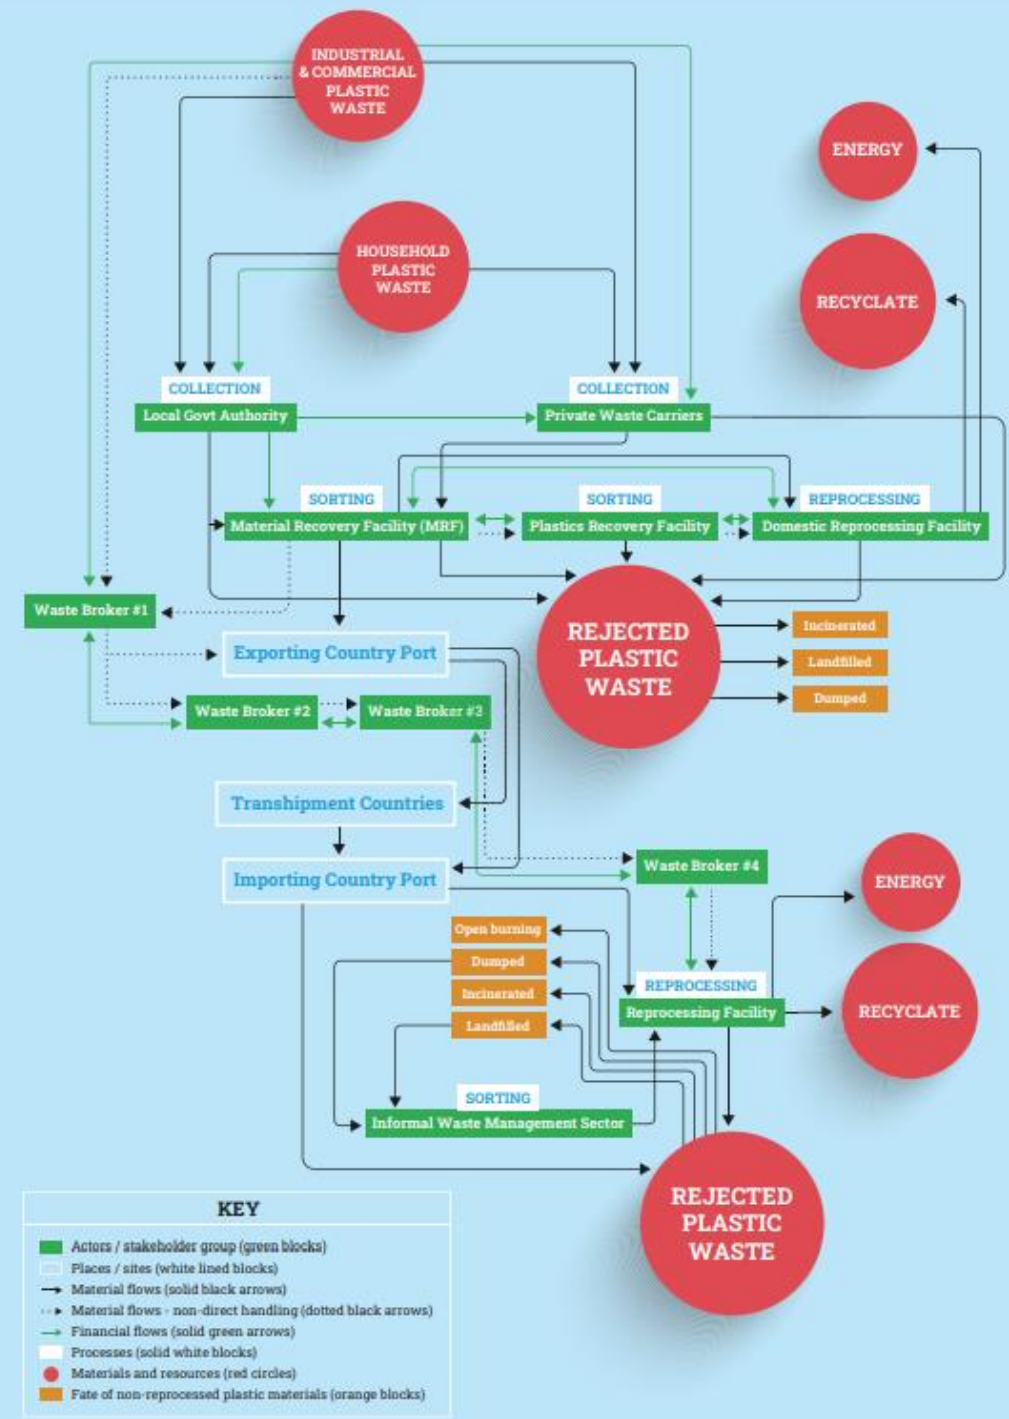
INDUSTRIAL & COMMERCIAL PLASTIC WASTE

ENERGY

HOUSEHOLD PLASTIC WASTE

RECYCLATE

COLLECTION
Local Govt Authority

COLLECTION
Private Waste Carriers

SORTING
Material Recovery Facility (MRF)

SORTING
Plastics Recovery Facility

REPROCESSING
Domestic Reprocessing Facility

Waste Broker #1

Exporting Country Port

REJECTED PLASTIC WASTE

Incinerated
Landfilled
Dumped

Waste Broker #2
Waste Broker #3

Transhipment Countries

Importing Country Port

Waste Broker #4

ENERGY

Open burning
Dumped
Incinerated
Landfilled

REPROCESSING
Reprocessing Facility

RECYCLATE

SORTING
Informal Waste Management Sector

REJECTED PLASTIC WASTE

KEY
Actors / stakeholder group (green blocks)
Places / sites (white lined blocks)
Material flows (solid black arrows)
Material flows - non-direct handling (dotted black arrows)
Financial flows (solid green arrows)
Processes (solid white blocks)
Materials and resources (red circles)
Fate of non-reprocessed plastic materials (orange blocks)